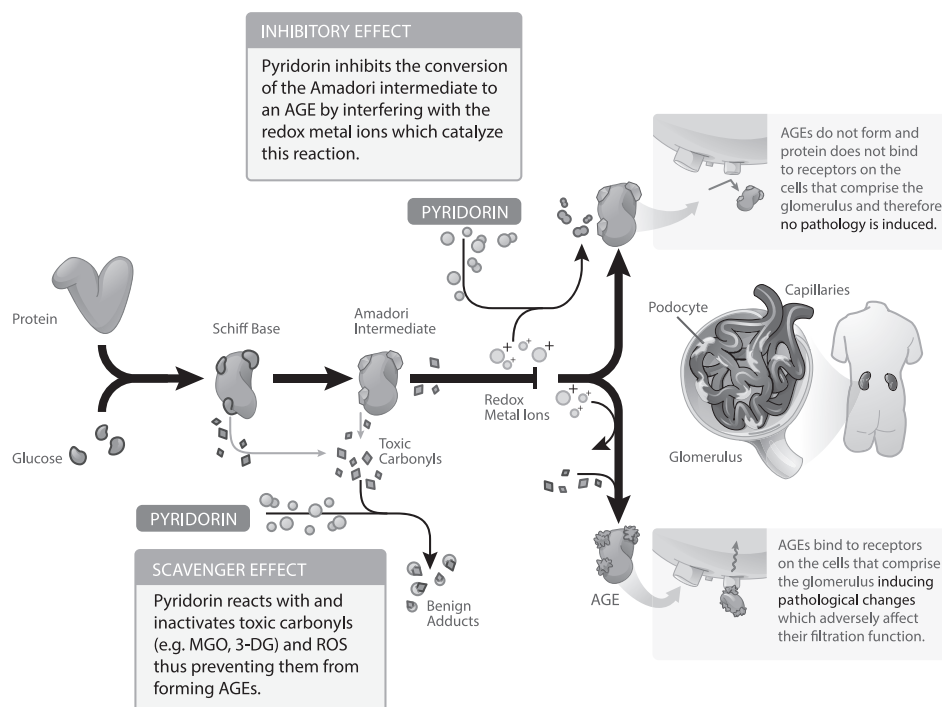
INHIBITORY EFFECT

Pyridorin inhibits the conversion of the Amadori intermediate to an AGE by interfering with the redox metal ions which catalyze this reaction.

AGEs do not form and protein does not bind to receptors on the cells that comprise the glomerulus and therefore no pathology is induced.

PYRIDORIN

Protein

Schiff Base

Amadori Intermediate

Capillaries

Podocyte

Redox Metal Ions

Glucose

Toxic Carbonyls

Glomerulus

PYRIDORIN

SCAVENGER EFFECT

Pyridorin reacts with and inactivates toxic carbonyls (e.g. MGO, 3-DG) and ROS thus preventing them from forming AGEs.

Benign Adducts

AGE

AGEs bind to receptors on the cells that comprise the glomerulus inducing pathological changes which adversely affect their filtration function.